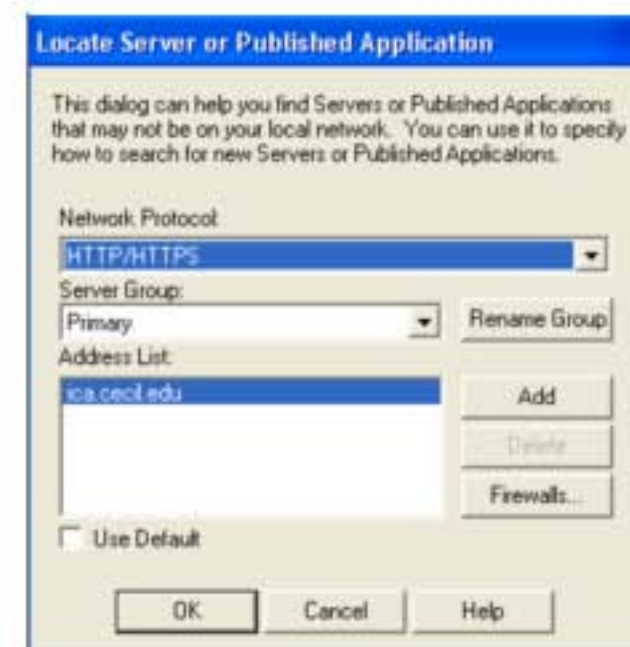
Locate Server or Published Application

This dialog can help you find Servers or Published Applications that may not be on your local network. You can use it to specify how to search for new Servers or Published Applications.

Network Protocol:

HTTP/HTTPS

Server Group:

Primary

Rename Group

Address List:

ica.cecil.edu

Add

Delete

Firewalls...

Use Default

OK

Cancel

Help